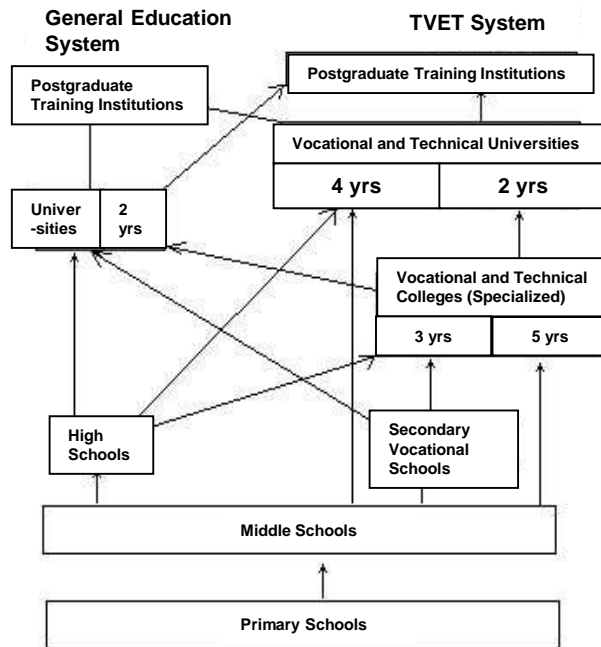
General Education System

TVET System

Postgraduate Training Institutions

Postgraduate Training Institutions

Vocational and Technical Universities

4 yrs

2 yrs

Universities

2 yrs

Vocational and Technical Colleges (Specialized)

3 yrs

5 yrs

High Schools

Secondary Vocational Schools

Middle Schools

Primary Schools